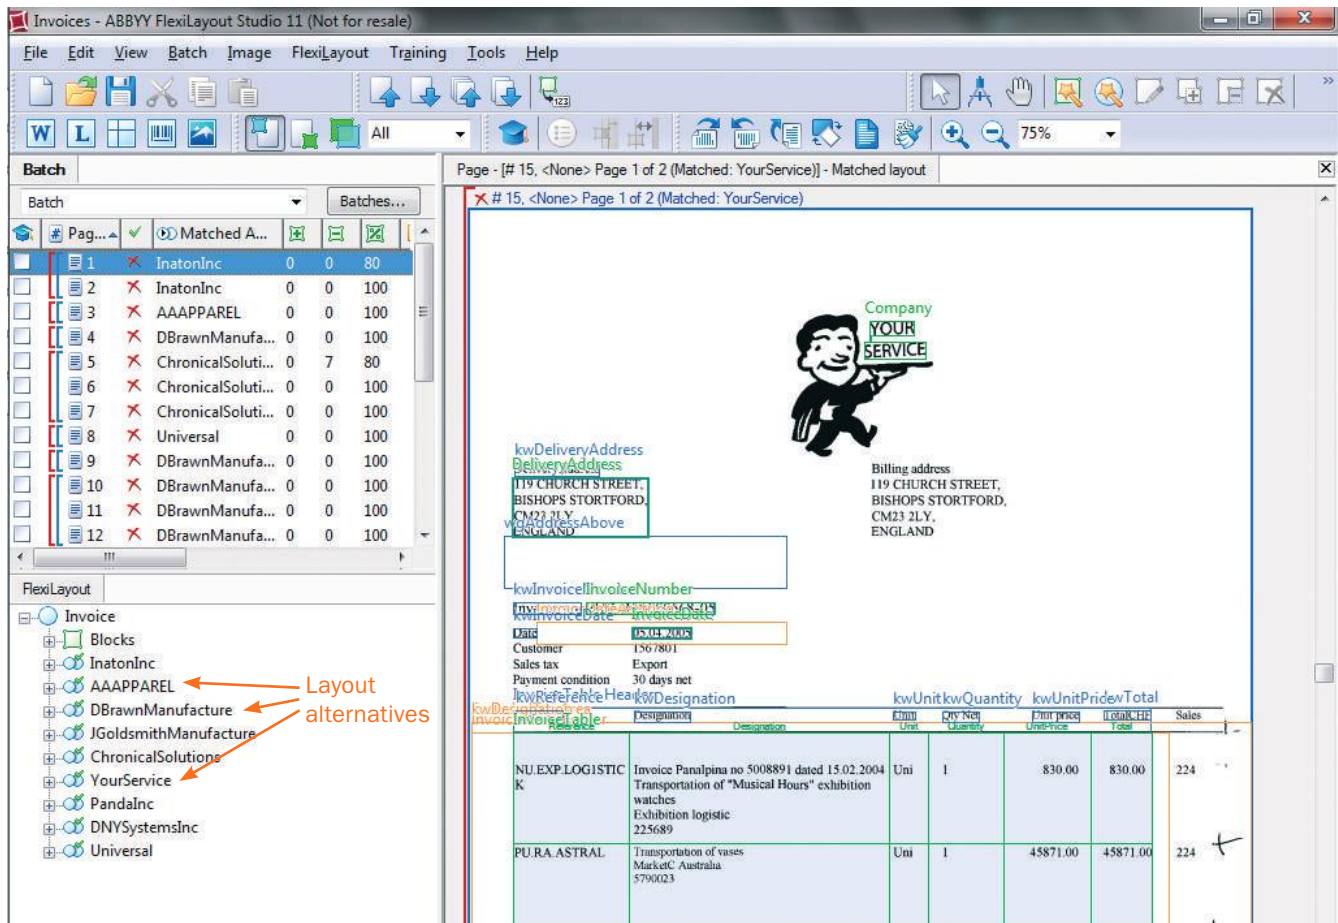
Invoices - ABBYY FlexiLayout Studio 11 (Not for resale)

File Edit View Batch Image FlexiLayout Training Tools Help

W L All 75%

Batch

Batch Batches...

| # | Pag... | ✔ | Matched A... | | | |
|---|---|---|---|---|---|---|
| | 1 | | InatonInc | 0 | 0 | 80 |
| | 2 | | InatonInc | 0 | 0 | 100 |
| | 3 | | AAAPPAREL | 0 | 0 | 100 |
| | 4 | | DBrawnManufa... | 0 | 0 | 100 |
| | 5 | | ChronicalSoluti... | 0 | 7 | 80 |
| | 6 | | ChronicalSoluti... | 0 | 0 | 100 |
| | 7 | | ChronicalSoluti... | 0 | 0 | 100 |
| | 8 | | Universal | 0 | 0 | 100 |
| | 9 | | DBrawnManufa... | 0 | 0 | 100 |
| | 10 | | DBrawnManufa... | 0 | 0 | 100 |
| | 11 | | DBrawnManufa... | 0 | 0 | 100 |
| | 12 | | DBrawnManufa... | 0 | 0 | 100 |

FlexiLayout

Invoice
Blocks
InatonInc
AAAPPAREL
DBrawnManufacture
JGoldsmithManufacture
ChronicalSolutions
YourService
PandaInc
DNYSystemsInc
Universal

Layout alternatives

Page - [# 15, <None> Page 1 of 2 (Matched: YourService)] - Matched layout

# 15, <None> Page 1 of 2 (Matched: YourService)

Company
YOUR SERVICE

kwDeliveryAddress
DeliveryAddress
119 CHURCH STREET, BISHOPS STORTFORD, CM23 2LY, ENGLAND
wgAddressAbove

Billing address
119 CHURCH STREET,
BISHOPS STORTFORD,
CM23 2LY,
ENGLAND

kwInvoiceInvoiceNumber
kwInvoiceDate InvoiceDate
Date 05.04.2005
Customer 1567801
Sales tax Export
Payment condition 30 days net

kwReferenceTableHeader kwDesignation kwUnit kwQuantity kwUnitPrice kwTotal
InvoiceTableHeader
Designation Unit Qty Net Unit price Total CHF Sales

| | | | | | | |
|---|---|---|---|---|---|---|
| NU.EXP.LOGISTIC K | Invoice Panalpina no 5008891 dated 15.02.2004 Transportation of "Musical Hours" exhibition watches Exhibition logistic 225689 | Uni | 1 | 830.00 | 830.00 | 224 |
| PU.RA.ASTRAL | Transportation of vases MarketC Australia 5790023 | Uni | 1 | 45871.00 | 45871.00 | 224 |